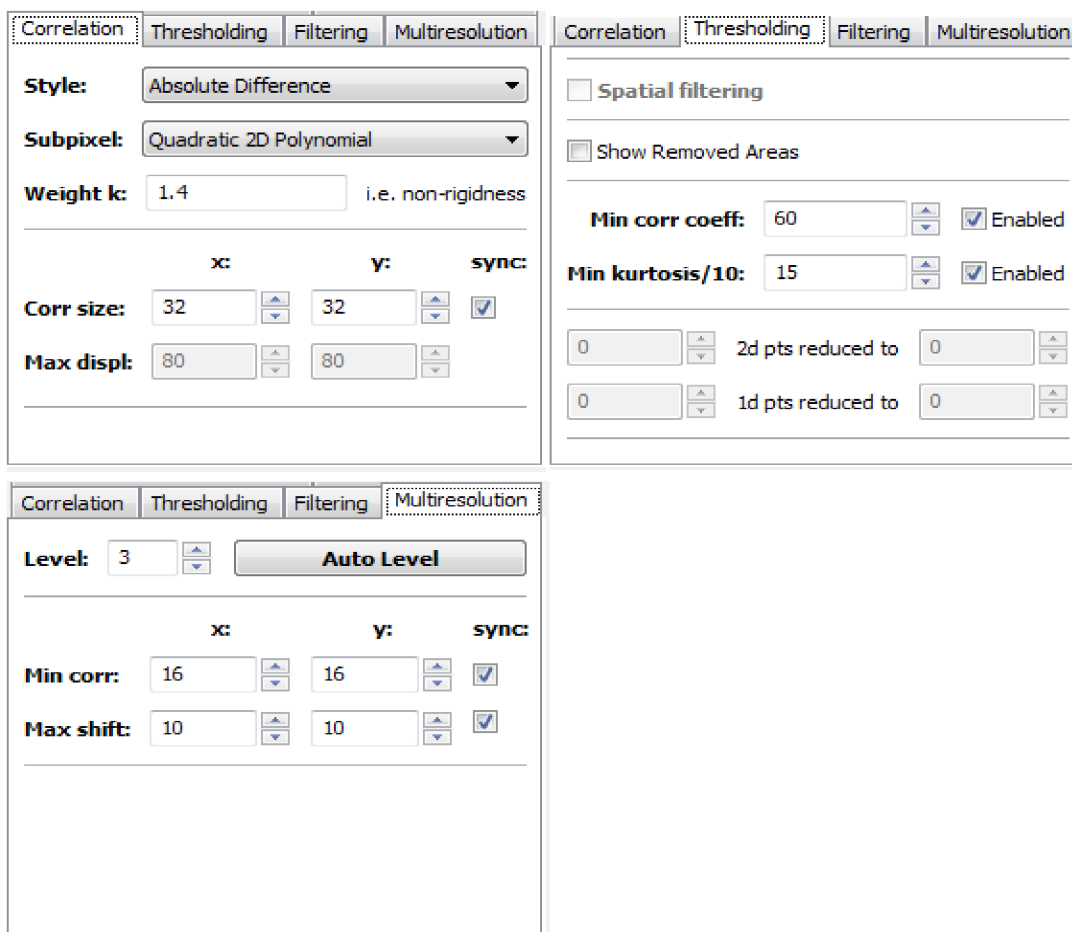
Correlation | Thresholding | Filtering | Multiresolution

Style: Absolute Difference

Subpixel: Quadratic 2D Polynomial

Weight k: 1.4 i.e. non-rigidness

x: y: sync:

Corr size: 32 32

Max displ: 80 80

Correlation | Thresholding | Filtering | Multiresolution

Spatial filtering

Show Removed Areas

Min corr coeff: 60 Enabled

Min kurtosis/10: 15 Enabled

0 2d pts reduced to 0

0 1d pts reduced to 0

Correlation | Thresholding | Filtering | Multiresolution

Level: 3 Auto Level

x: y: sync:

Min corr: 16 16

Max shift: 10 10